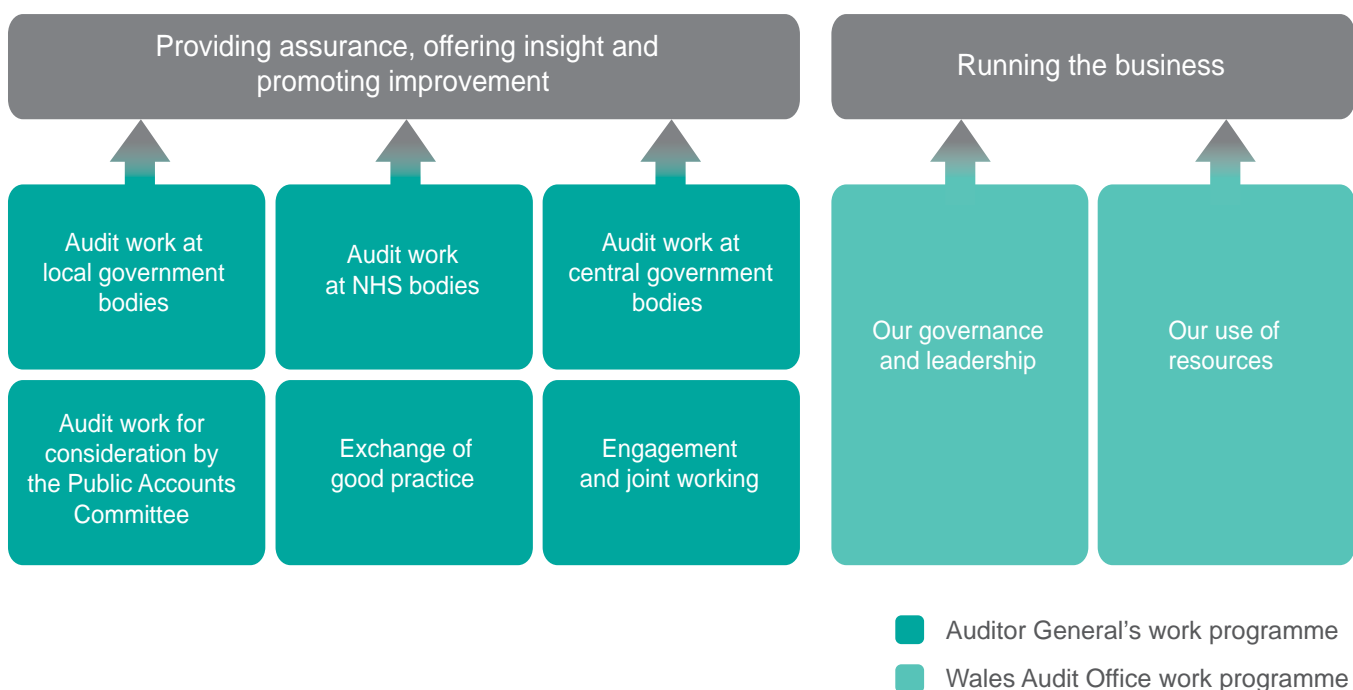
Providing assurance, offering insight and promoting improvement

Running the business

Audit work at local government bodies

Audit work at NHS bodies

Audit work at central government bodies

Our governance and leadership

Our use of resources

Audit work for consideration by the Public Accounts Committee

Exchange of good practice

Engagement and joint working

Auditor General's work programme

Wales Audit Office work programme